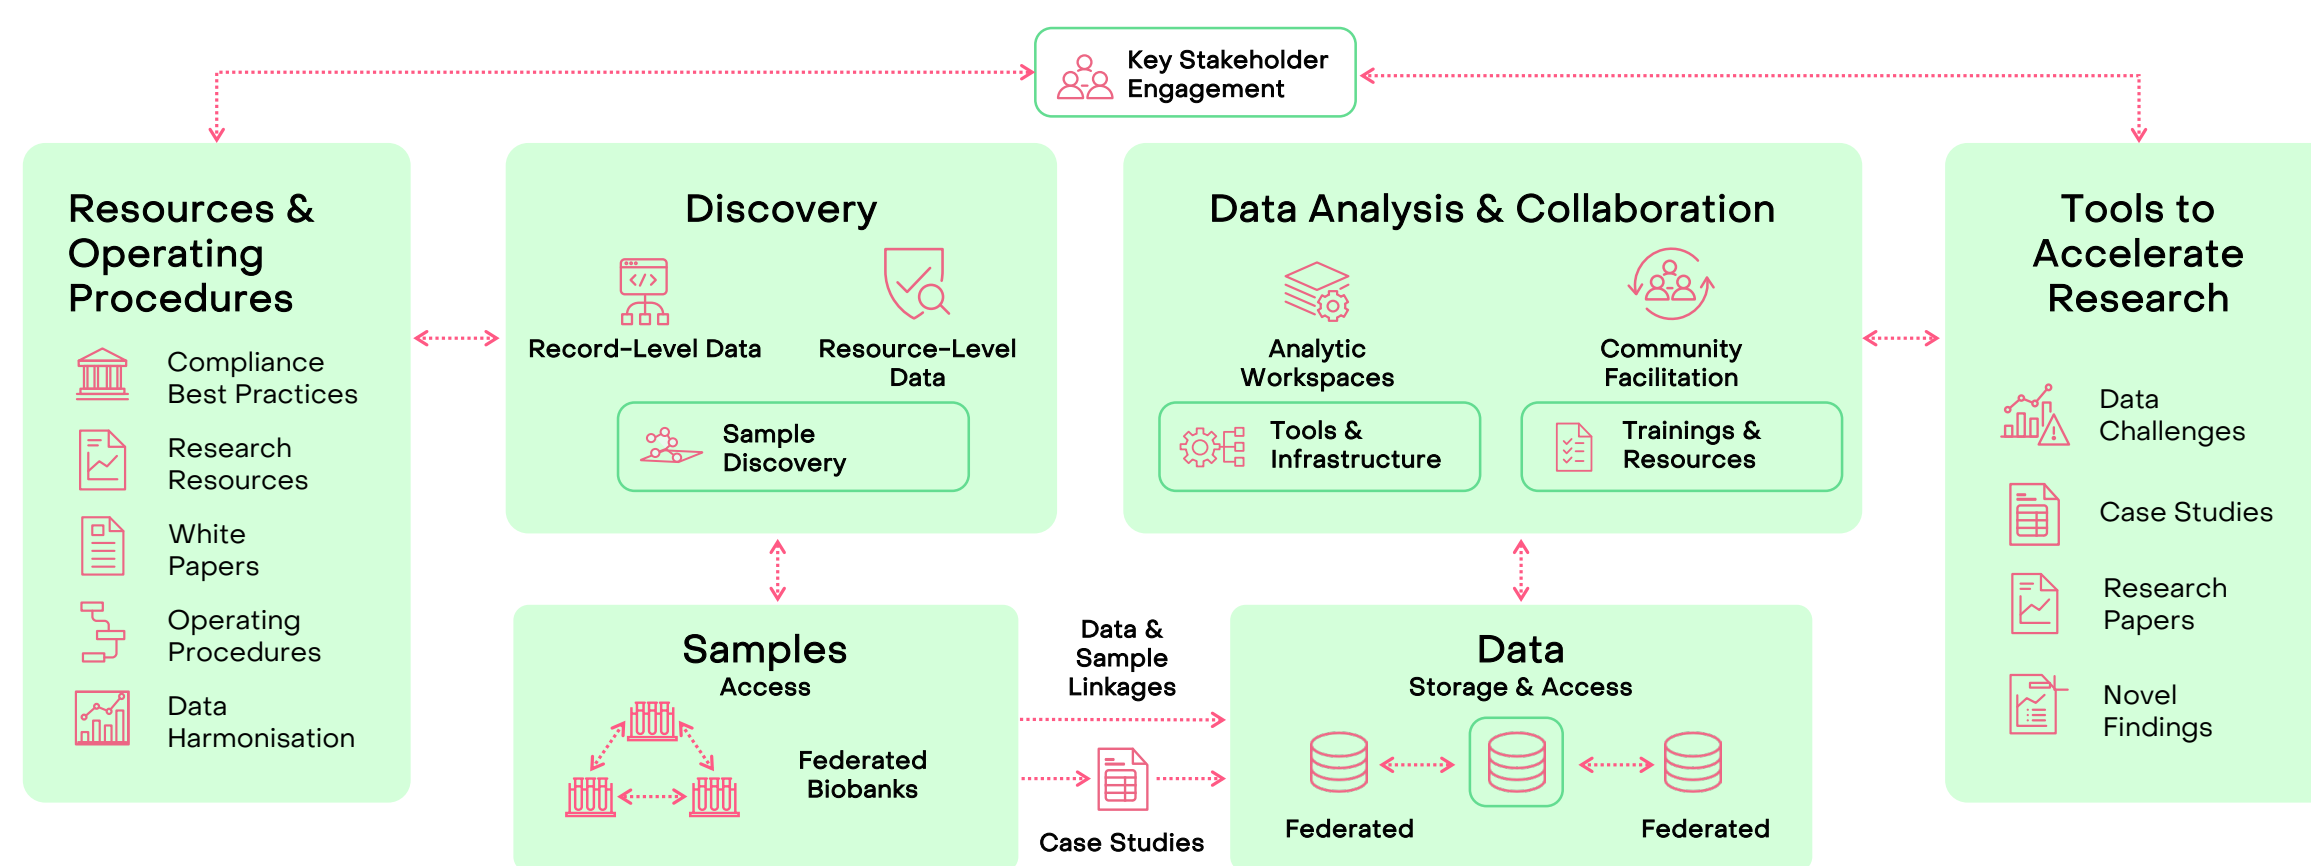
Key Stakeholder Engagement

Resources & Operating Procedures

Compliance Best Practices

Research Resources

White Papers

Operating Procedures

Data Harmonisation

Discovery

Record-Level Data

Resource-Level Data

Sample Discovery

Data Analysis & Collaboration

Analytic Workspaces

Community Facilitation

Tools & Infrastructure

Trainings & Resources

Tools to Accelerate Research

Data Challenges

Case Studies

Research Papers

Novel Findings

Samples
Access

Federated Biobanks

Data & Sample Linkages

Case Studies

Data
Storage & Access

Federated

Federated